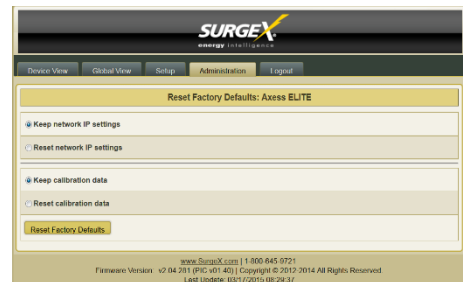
SURGEX
energy intelligence

Device View Global View Setup Administration Logout

Reset Factory Defaults: Axess ELITE

Keep network IP settings

Reset network IP settings

Keep calibration data

Reset calibration data

Reset Factory Defaults

www.SurgeX.com | 1-800-645-9721
Firmware Version: v2.04.281 (PIC v01.40) | Copyright © 2012-2014 All Rights Reserved
Last Update: 03/17/2015 08:29:37